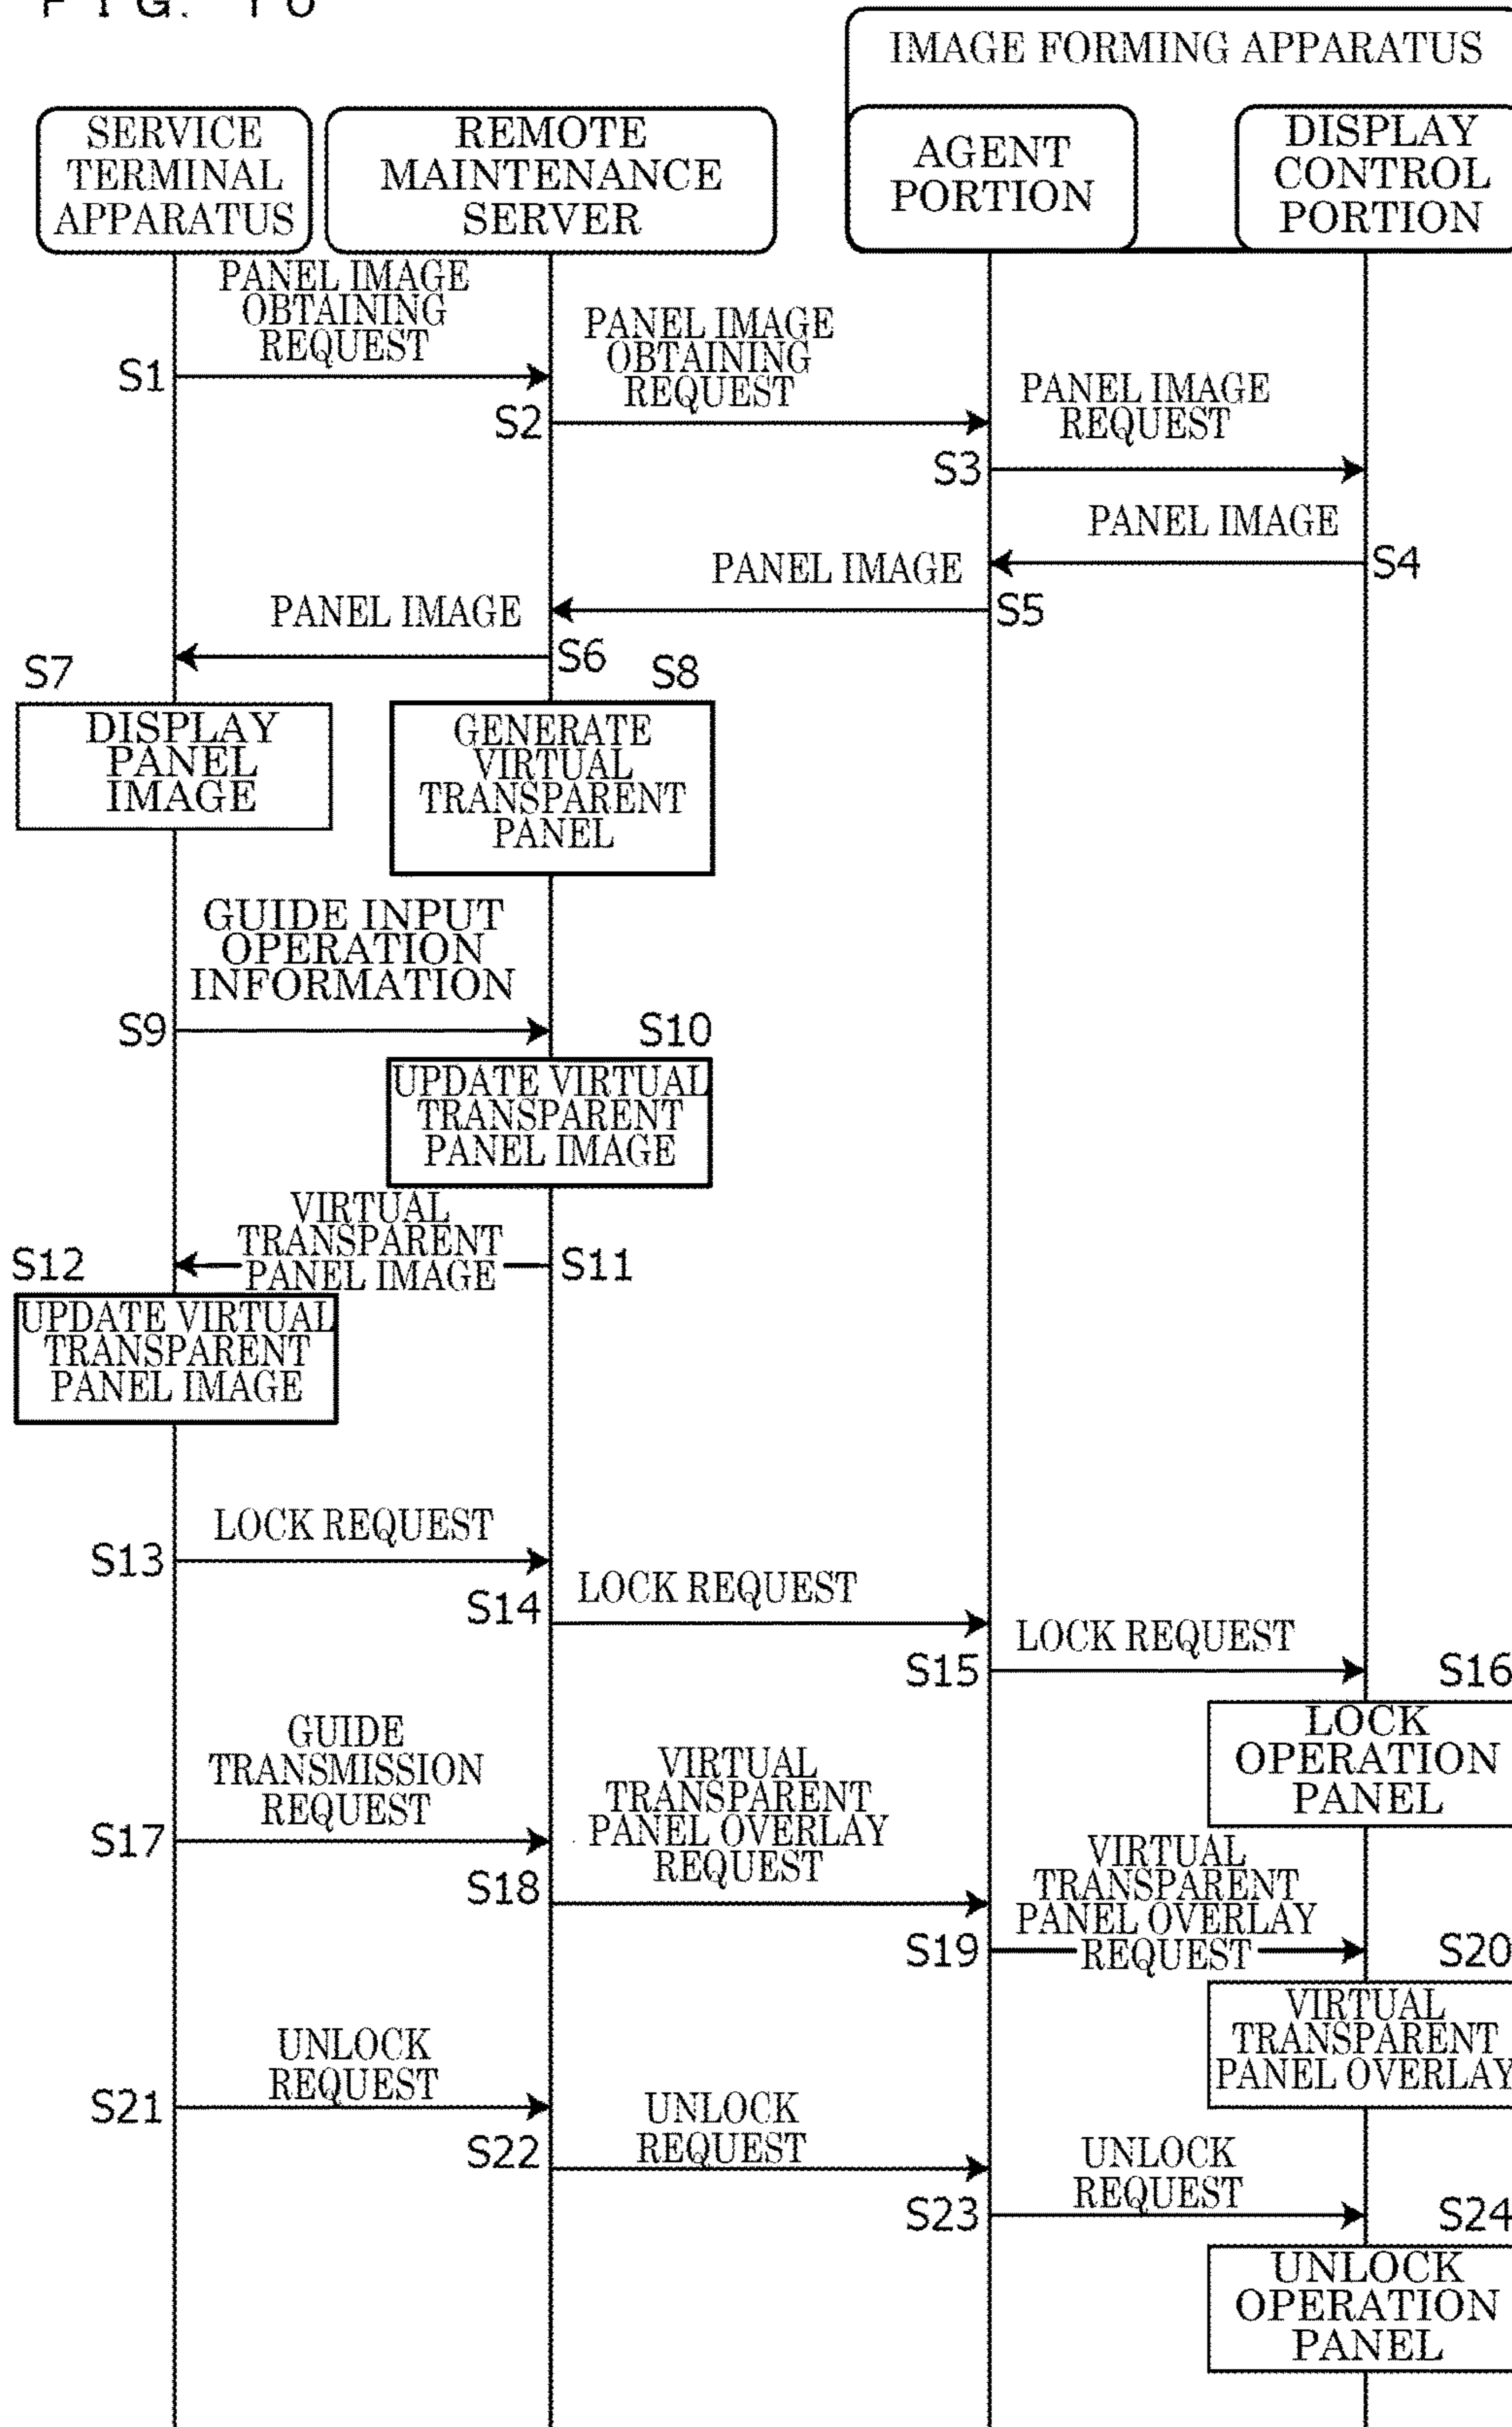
FIG. 10

IMAGE FORMING APPARATUS

SERVICE TERMINAL APPARATUS

REMOTE MAINTENANCE SERVER

AGENT PORTION

DISPLAY CONTROL PORTION

PANEL IMAGE OBTAINING REQUEST

S1

PANEL IMAGE OBTAINING REQUEST

S2

PANEL IMAGE REQUEST

S3

PANEL IMAGE

S4

PANEL IMAGE

S5

PANEL IMAGE

S6

S7

DISPLAY PANEL IMAGE

S8

GENERATE VIRTUAL TRANSPARENT PANEL

GUIDE INPUT OPERATION INFORMATION

S9

S10

UPDATE VIRTUAL TRANSPARENT PANEL IMAGE

VIRTUAL TRANSPARENT PANEL IMAGE

S12

S11

UPDATE VIRTUAL TRANSPARENT PANEL IMAGE

LOCK REQUEST

S13

LOCK REQUEST

S14

LOCK REQUEST

S15

S16

LOCK OPERATION PANEL

GUIDE TRANSMISSION REQUEST

S17

VIRTUAL TRANSPARENT PANEL OVERLAY REQUEST

S18

VIRTUAL TRANSPARENT PANEL OVERLAY REQUEST

S19

S20

VIRTUAL TRANSPARENT PANEL OVERLAY

UNLOCK REQUEST

S21

UNLOCK REQUEST

S22

UNLOCK REQUEST

S23

S24

UNLOCK OPERATION PANEL